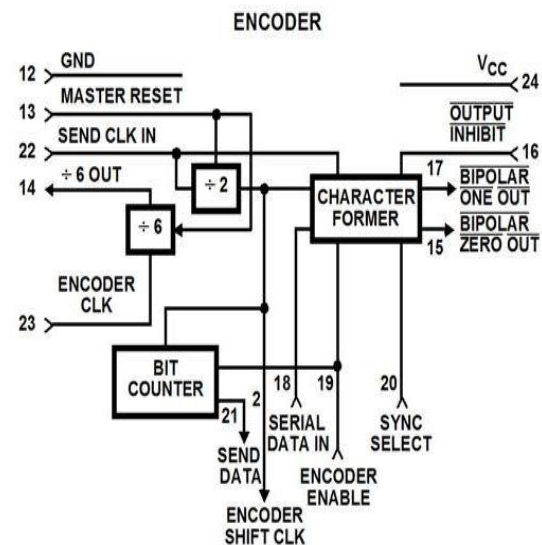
ENCODER

12 GND

13 MASTER RESET

22 SEND CLK IN

14 ÷ 6 OUT

÷ 2

÷ 6

ENCODER CLK

23

$V_{CC}$ 24

$\overline{\text{OUTPUT INHIBIT}}$ 16

CHARACTER FORMER

17 $\overline{\text{BIPOLAR ONE OUT}}$

15 $\overline{\text{BIPOLAR ZERO OUT}}$

BIT COUNTER

21 SEND DATA

2 ENCODER SHIFT CLK

18 SERIAL DATA IN

19 ENCODER ENABLE

20 SYNC SELECT